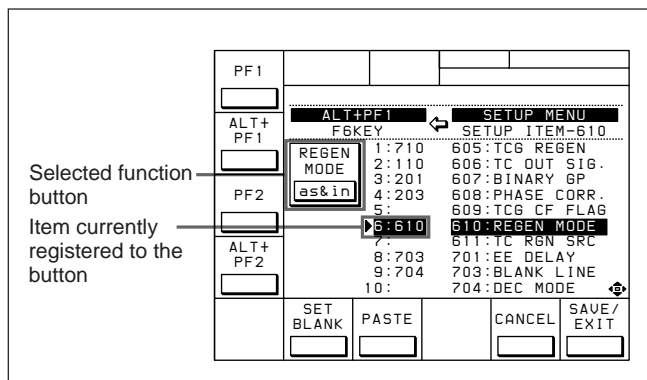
PF1

ALT+ PF1

PF2

ALT+ PF2

Selected function button

Item currently registered to the button

ALT+PF1
F6KEY

SETUP MENU
SETUP ITEM-610

REGEN MODE
as&in

1:710
2:110
3:201
4:203
5:
6:610
7:
8:703
9:704
10:

605:TCG REGEN
606:TC OUT SIG.
607:BINARY GP
608:PHASE CORR.
609:TCG CF FLAG
610:REGEN MODE
611:TC RGN SRC
701:EE DELAY
703:BLANK LINE
704:DEC MODE

SET BLANK

PASTE

CANCEL

SAVE/ EXIT